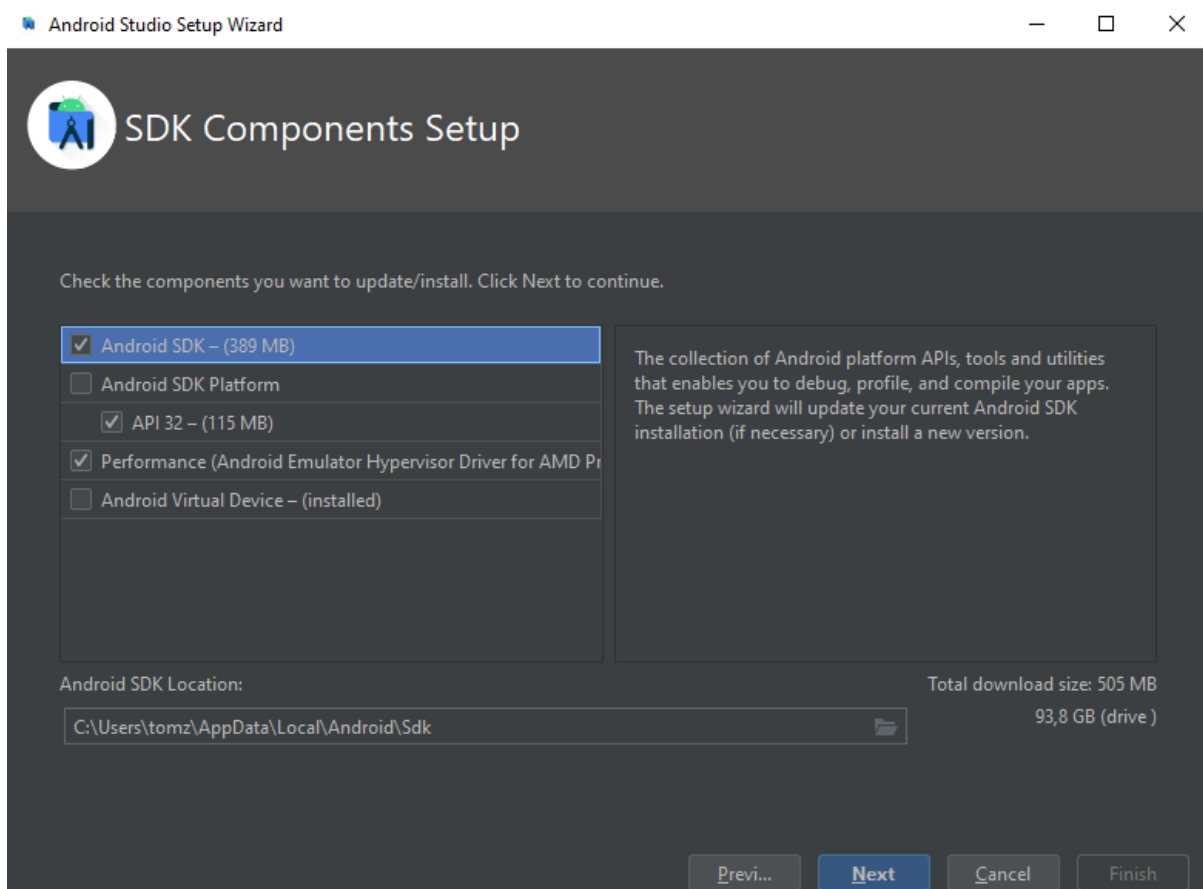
Android Studio Setup Wizard

SDK Components Setup

Check the components you want to update/install. Click Next to continue.

Android SDK – (389 MB)
Android SDK Platform
API 32 – (115 MB)
Performance (Android Emulator Hypervisor Driver for AMD Pr
Android Virtual Device – (installed)

The collection of Android platform APIs, tools and utilities that enables you to debug, profile, and compile your apps. The setup wizard will update your current Android SDK installation (if necessary) or install a new version.

Android SDK Location:

C:\Users\tomz\AppData\Local\Android\Sdk

Total download size: 505 MB

93,8 GB (drive )

Previ...

Next

Cancel

Finish